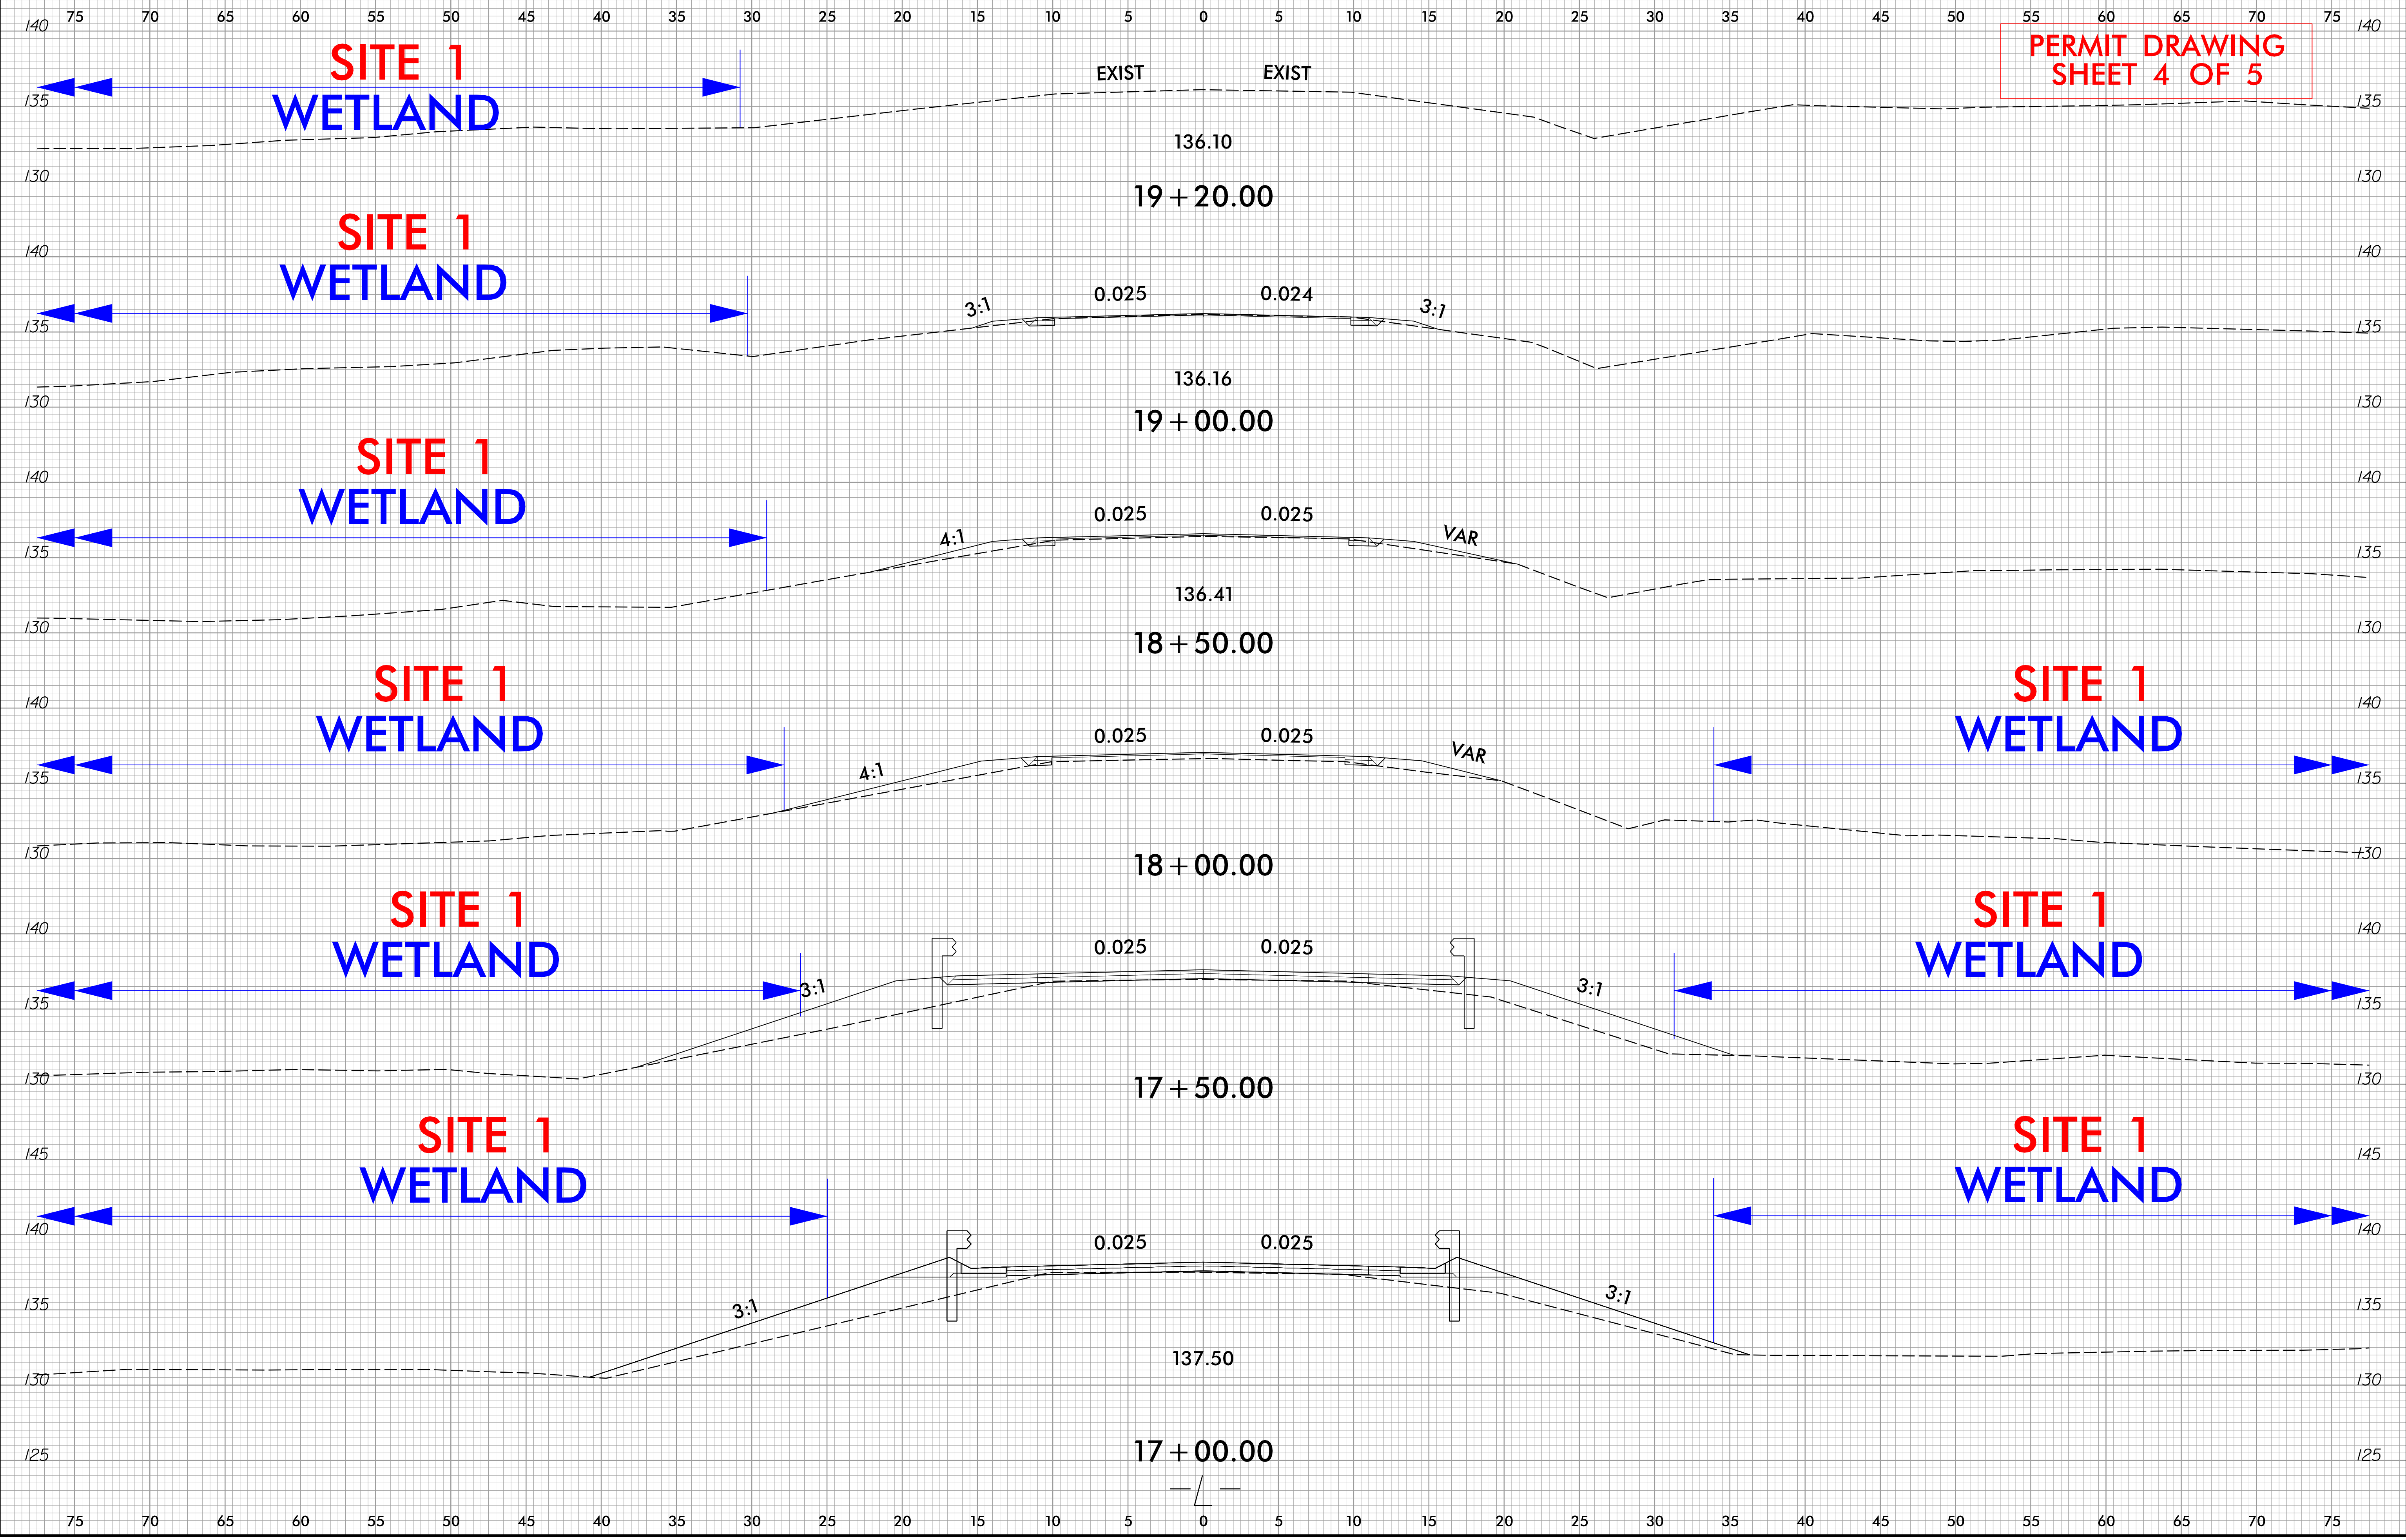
75 70 65 60 55 50 45 40 35 30 25 20 15 10 5 0 5 10 15 20 25 30 35 40 45 50 55 60 65 70 75

PERMIT DRAWING
SHEET 4 OF 5

140 140
SITE 1
WETLAND
EXIST EXIST
135 135
136.10
130 130
19 + 20.00

140 140
SITE 1
WETLAND
3:1 0.025 0.024 3:1
135 135
136.16
130 130
19 + 00.00

140 140
SITE 1
WETLAND
4:1 0.025 0.025 VAR
135 135
136.41
130 130
18 + 50.00

140 140
SITE 1
WETLAND
SITE 1
WETLAND
4:1 0.025 0.025 VAR
135 135
130 130
18 + 00.00

140 140
SITE 1
WETLAND
SITE 1
WETLAND
3:1 0.025 0.025 3:1
135 135
130 130
17 + 50.00

145 145
SITE 1
WETLAND
SITE 1
WETLAND
140 140
0.025 0.025
3:1 3:1
135 135
137.50
130 130
125 125
17 + 00.00

75 70 65 60 55 50 45 40 35 30 25 20 15 10 5 0 5 10 15 20 25 30 35 40 45 50 55 60 65 70 75